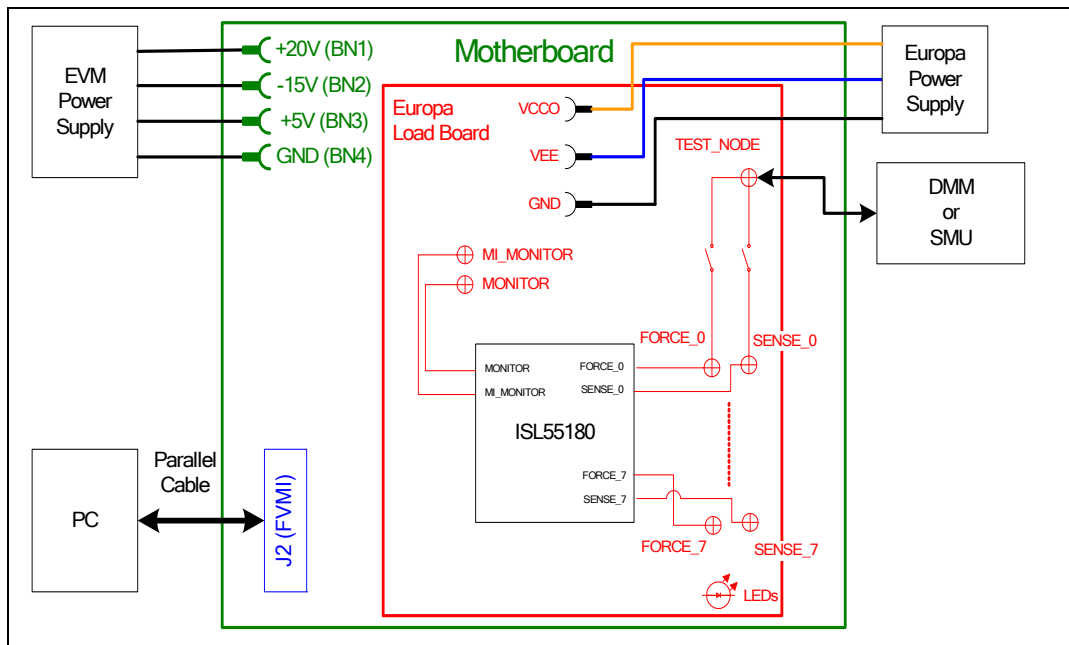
EVM Power Supply

+20V (BN1)
-15V (BN2)
+5V (BN3)
GND (BN4)

Motherboard

Europa Power Supply

Europa Load Board

VCCO
VEE
GND

TEST_NODE

DMM or SMU

MI_MONITOR
MONITOR

FORCE_0
SENSE_0

MONITOR
MI_MONITOR
FORCE_0
SENSE_0

ISL55180

FORCE_7
SENSE_7

FORCE_7
SENSE_7

PC

Parallel Cable

J2 (FVMI)

LEDs